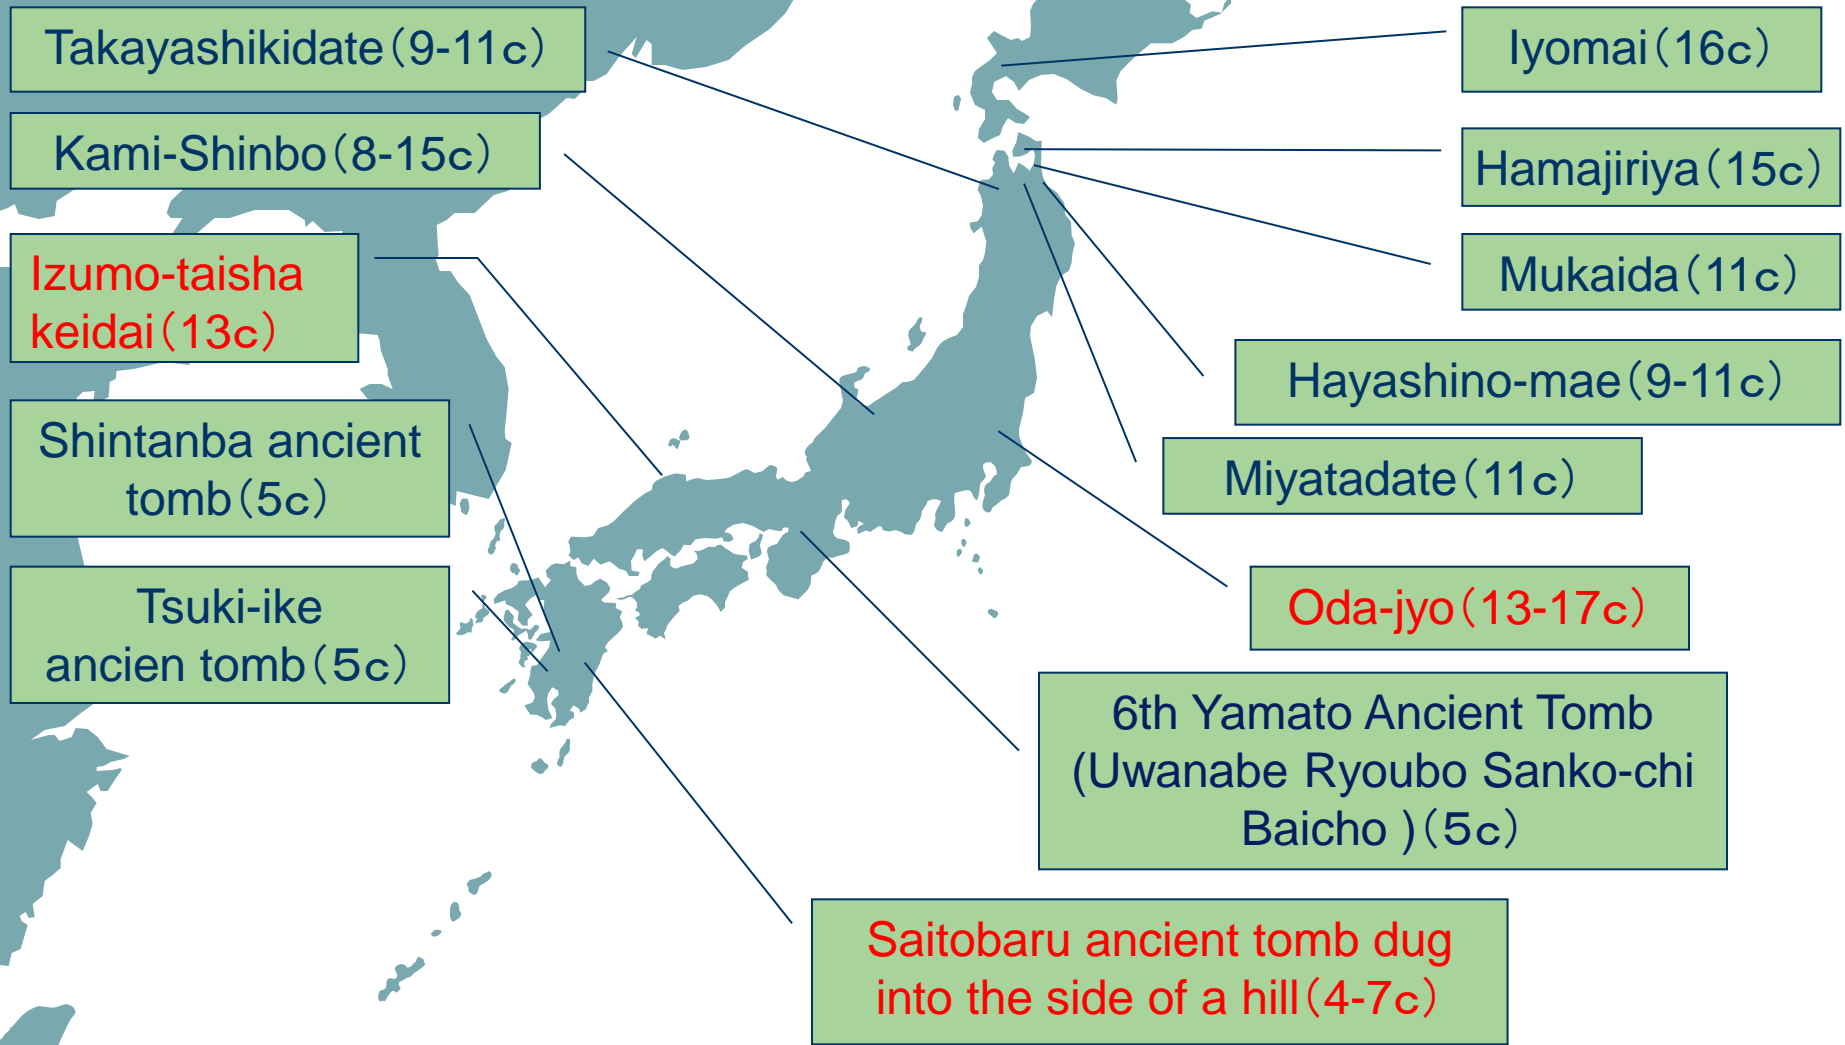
Takayashikidate（9-11c）

Kami-Shinbo（8-15c）

Izumo-taisha keidai（13c）

Shintanba ancient tomb（5c）

Tsuki-ike ancien tomb（5c）

Iyomai（16c）

Hamajiriya（15c）

Mukaida（11c）

Hayashino-mae（9-11c）

Miyatadate（11c）

Oda-jyo（13-17c）

6th Yamato Ancient Tomb (Uwanabe Ryoubo Sanko-chi Baicho )（5c）

Saitobaru ancient tomb dug into the side of a hill（4-7c）